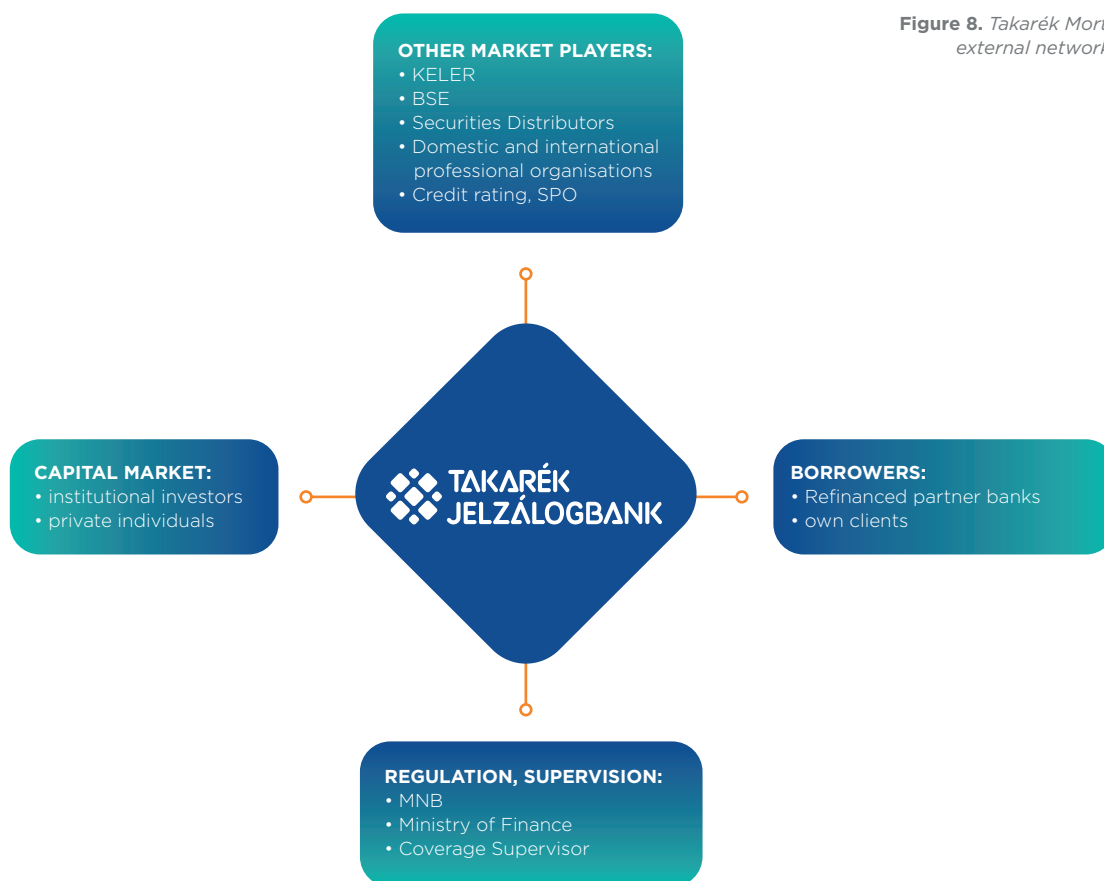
Figure 8. Takarék Mort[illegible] external network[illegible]

OTHER MARKET PLAYERS:
• KELER
• BSE
• Securities Distributors
• Domestic and international professional organisations
• Credit rating, SPO

CAPITAL MARKET:
• institutional investors
• private individuals

TAKARÉK JELZÁLOGBANK

BORROWERS:
• Refinanced partner banks
• own clients

REGULATION, SUPERVISION:
• MNB
• Ministry of Finance
• Coverage Supervisor